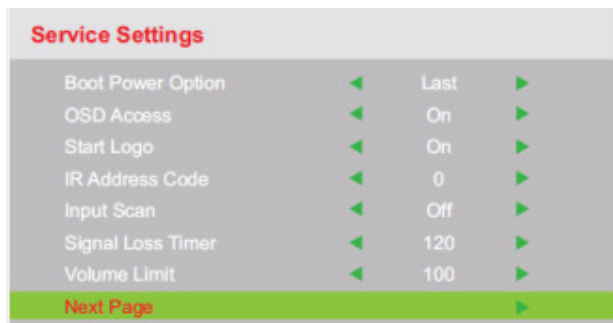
Service Settings

| | |
|---|---|
| Boot Power Option | ◄ Last ► |
| OSD Access | ◄ On ► |
| Start Logo | ◄ On ► |
| IR Address Code | ◄ 0 ► |
| Input Scan | ◄ Off ► |
| Signal Loss Timer | ◄ 120 ► |
| Volume Limit | ◄ 100 ► |
| Next Page | ► |